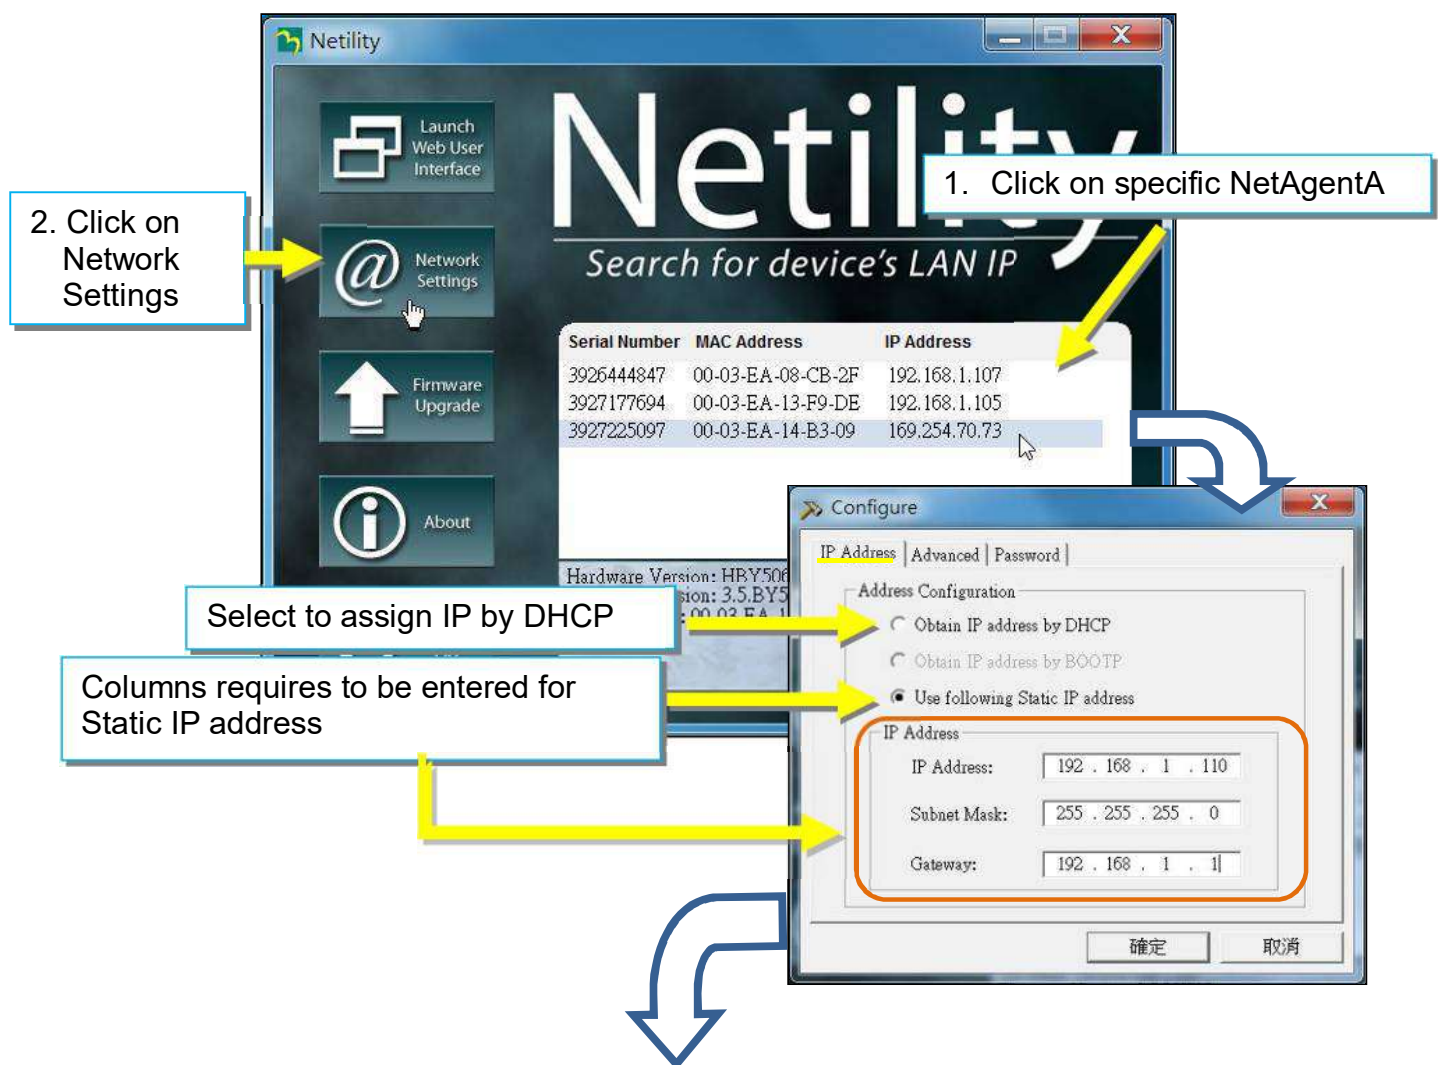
Netility

Launch Web User Interface

Network Settings

Firmware Upgrade

About

Netility

Search for device's LAN IP

1. Click on specific NetAgentA

2. Click on Network Settings

| Serial Number | MAC Address | IP Address |
|---|---|---|
| 3926444847 | 00-03-EA-08-CB-2F | 192.168.1.107 |
| 3927177694 | 00-03-EA-13-F9-DE | 192.168.1.105 |
| 3927225097 | 00-03-EA-14-B3-09 | 169.254.70.73 |

Hardware Version: HBY506
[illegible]sion: 3.5.BY5
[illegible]: 00-03-EA-1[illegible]

Configure

IP Address | Advanced | Password

Address Configuration

Obtain IP address by DHCP

Obtain IP address by BOOTP

Use following Static IP address

IP Address

IP Address: 192 . 168 . 1 . 110

Subnet Mask: 255 . 255 . 255 . 0

Gateway: 192 . 168 . 1 . 1

確定

取消

Select to assign IP by DHCP

Columns requires to be entered for Static IP address